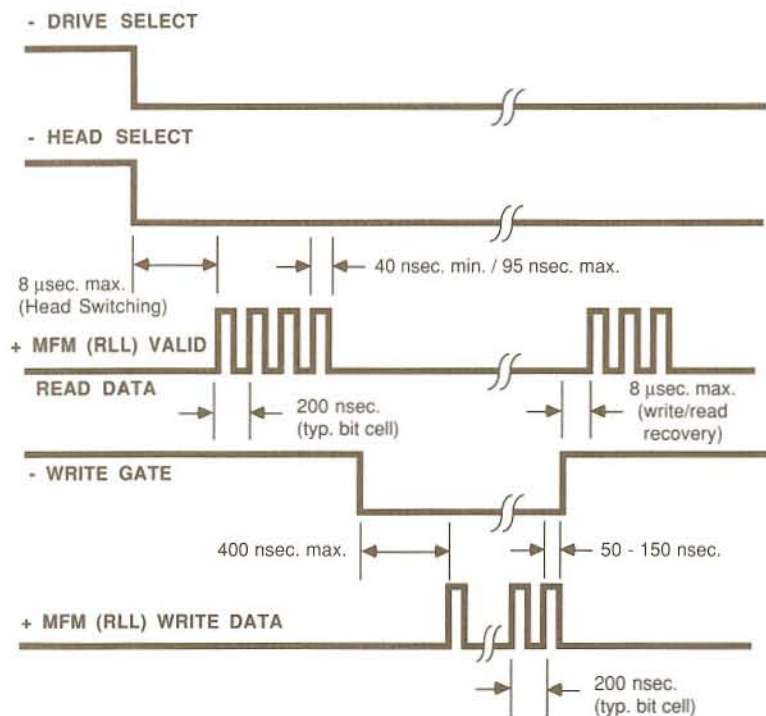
- DRIVE SELECT

- HEAD SELECT

8 µsec. max. (Head Switching)

40 nsec. min. / 95 nsec. max.

+ MFM (RLL) VALID READ DATA

200 nsec. (typ. bit cell)

8 µsec. max. (write/read recovery)

- WRITE GATE

400 nsec. max.

50 - 150 nsec.

+ MFM (RLL) WRITE DATA

200 nsec. (typ. bit cell)